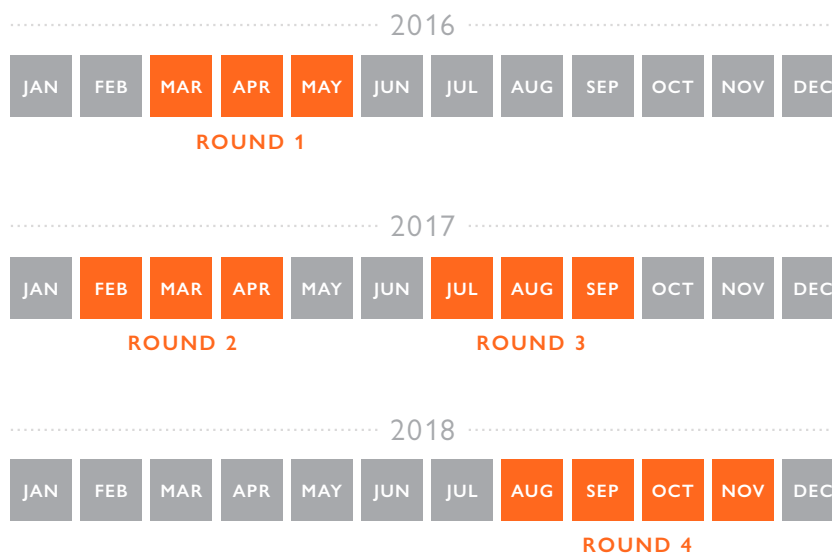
2016

| JAN | FEB | MAR | APR | MAY | JUN | JUL | AUG | SEP | OCT | NOV | DEC |
|---|---|---|---|---|---|---|---|---|---|---|---|

ROUND 1

2017

| JAN | FEB | MAR | APR | MAY | JUN | JUL | AUG | SEP | OCT | NOV | DEC |
|---|---|---|---|---|---|---|---|---|---|---|---|

ROUND 2

ROUND 3

2018

| JAN | FEB | MAR | APR | MAY | JUN | JUL | AUG | SEP | OCT | NOV | DEC |
|---|---|---|---|---|---|---|---|---|---|---|---|

ROUND 4